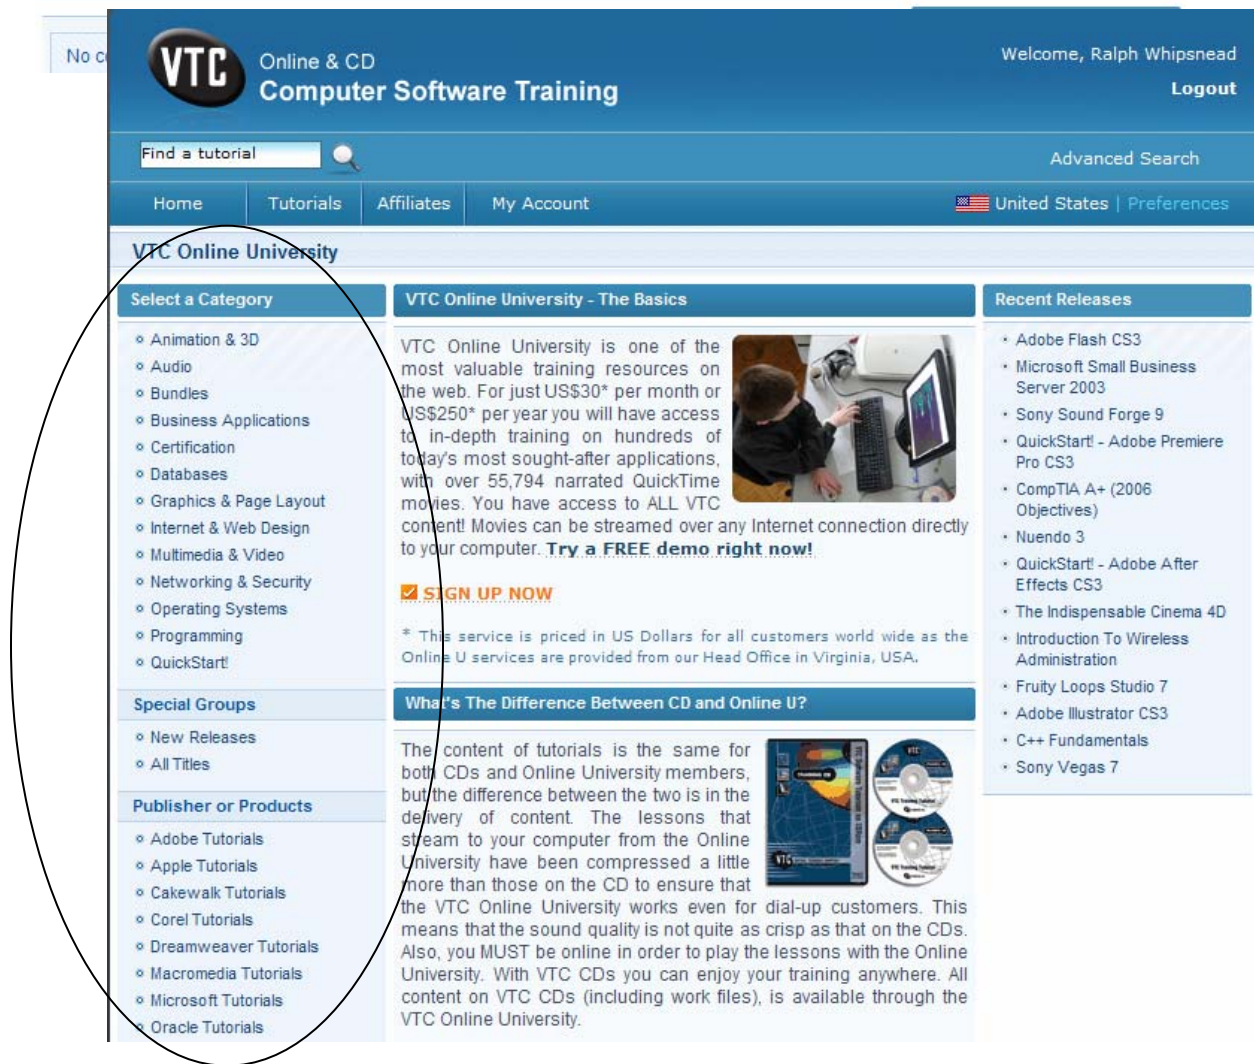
No c

VTC Online & CD Computer Software Training

Welcome, Ralph Whipsnead
Logout

Find a tutorial

Advanced Search

Home | Tutorials | Affiliates | My Account

United States | Preferences

VTC Online University

Select a Category

- Animation & 3D
- Audio
- Bundles
- Business Applications
- Certification
- Databases
- Graphics & Page Layout
- Internet & Web Design
- Multimedia & Video
- Networking & Security
- Operating Systems
- Programming
- QuickStart!

Special Groups

- New Releases
- All Titles

Publisher or Products

- Adobe Tutorials
- Apple Tutorials
- Cakewalk Tutorials
- Corel Tutorials
- Dreamweaver Tutorials
- Macromedia Tutorials
- Microsoft Tutorials
- Oracle Tutorials

VTC Online University - The Basics

VTC Online University is one of the most valuable training resources on the web. For just US$30* per month or US$250* per year you will have access to in-depth training on hundreds of today's most sought-after applications, with over 55,794 narrated QuickTime movies. You have access to ALL VTC content! Movies can be streamed over any Internet connection directly to your computer. Try a FREE demo right now!

SIGN UP NOW

* This service is priced in US Dollars for all customers world wide as the Online U services are provided from our Head Office in Virginia, USA.

What's The Difference Between CD and Online U?

The content of tutorials is the same for both CDs and Online University members, but the difference between the two is in the delivery of content. The lessons that stream to your computer from the Online University have been compressed a little more than those on the CD to ensure that the VTC Online University works even for dial-up customers. This means that the sound quality is not quite as crisp as that on the CDs. Also, you MUST be online in order to play the lessons with the Online University. With VTC CDs you can enjoy your training anywhere. All content on VTC CDs (including work files), is available through the VTC Online University.

Recent Releases

- Adobe Flash CS3
- Microsoft Small Business Server 2003
- Sony Sound Forge 9
- QuickStart! - Adobe Premiere Pro CS3
- CompTIA A+ (2006 Objectives)
- Nuendo 3
- QuickStart! - Adobe After Effects CS3
- The Indispensable Cinema 4D
- Introduction To Wireless Administration
- Fruity Loops Studio 7
- Adobe Illustrator CS3
- C++ Fundamentals
- Sony Vegas 7